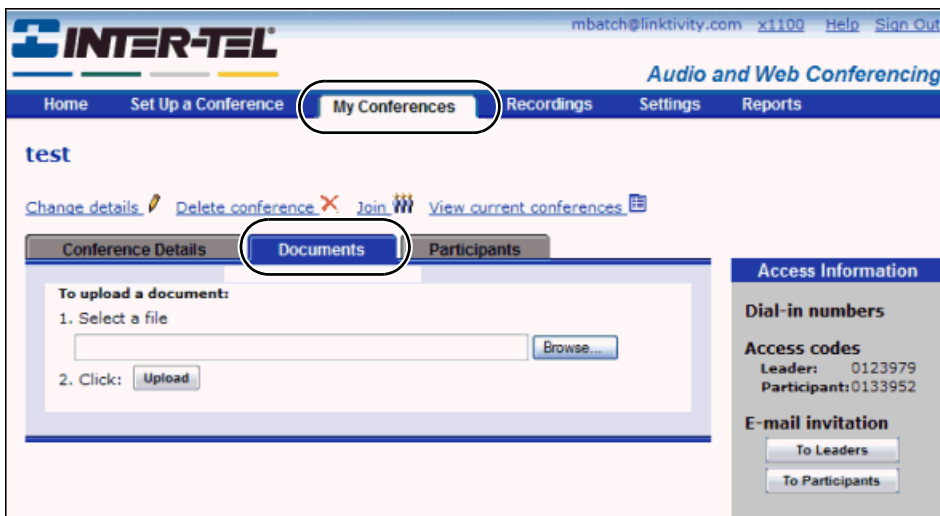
INTER-TEL

mbatch@linktivity.com x1100 Help Sign Out

Audio and Web Conferencing

Home Set Up a Conference My Conferences Recordings Settings Reports

test

Change details Delete conference Join View current conferences

Conference Details Documents Participants

To upload a document:
1. Select a file

Browse...

2. Click: Upload

Access Information

Dial-in numbers

Access codes
Leader: 0123979
Participant: 0133952

E-mail invitation

To Leaders

To Participants